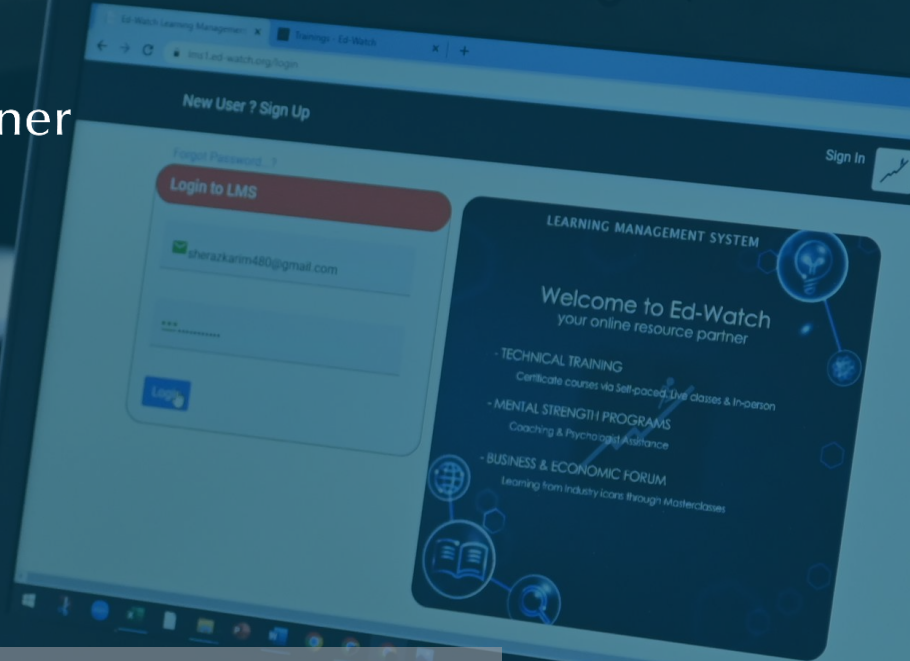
ner

Ed-Watch Learning Management ×

Trainings - Ed-Watch ×

lms1.ed-watch.org/login

New User ? Sign Up

Sign In

Forgot Password ?

Login to LMS

sherazkarim480@gmail.com

Login

LEARNING MANAGEMENT SYSTEM

Welcome to Ed-Watch
your online resource partner

- TECHNICAL TRAINING
Certificate courses via Self-paced, Live classes & In-person

- MENTAL STRENGTH PROGRAMS
Coaching & Psychologist Assistance

- BUSINESS & ECONOMIC FORUM
Learning from Industry icons through Masterclasses